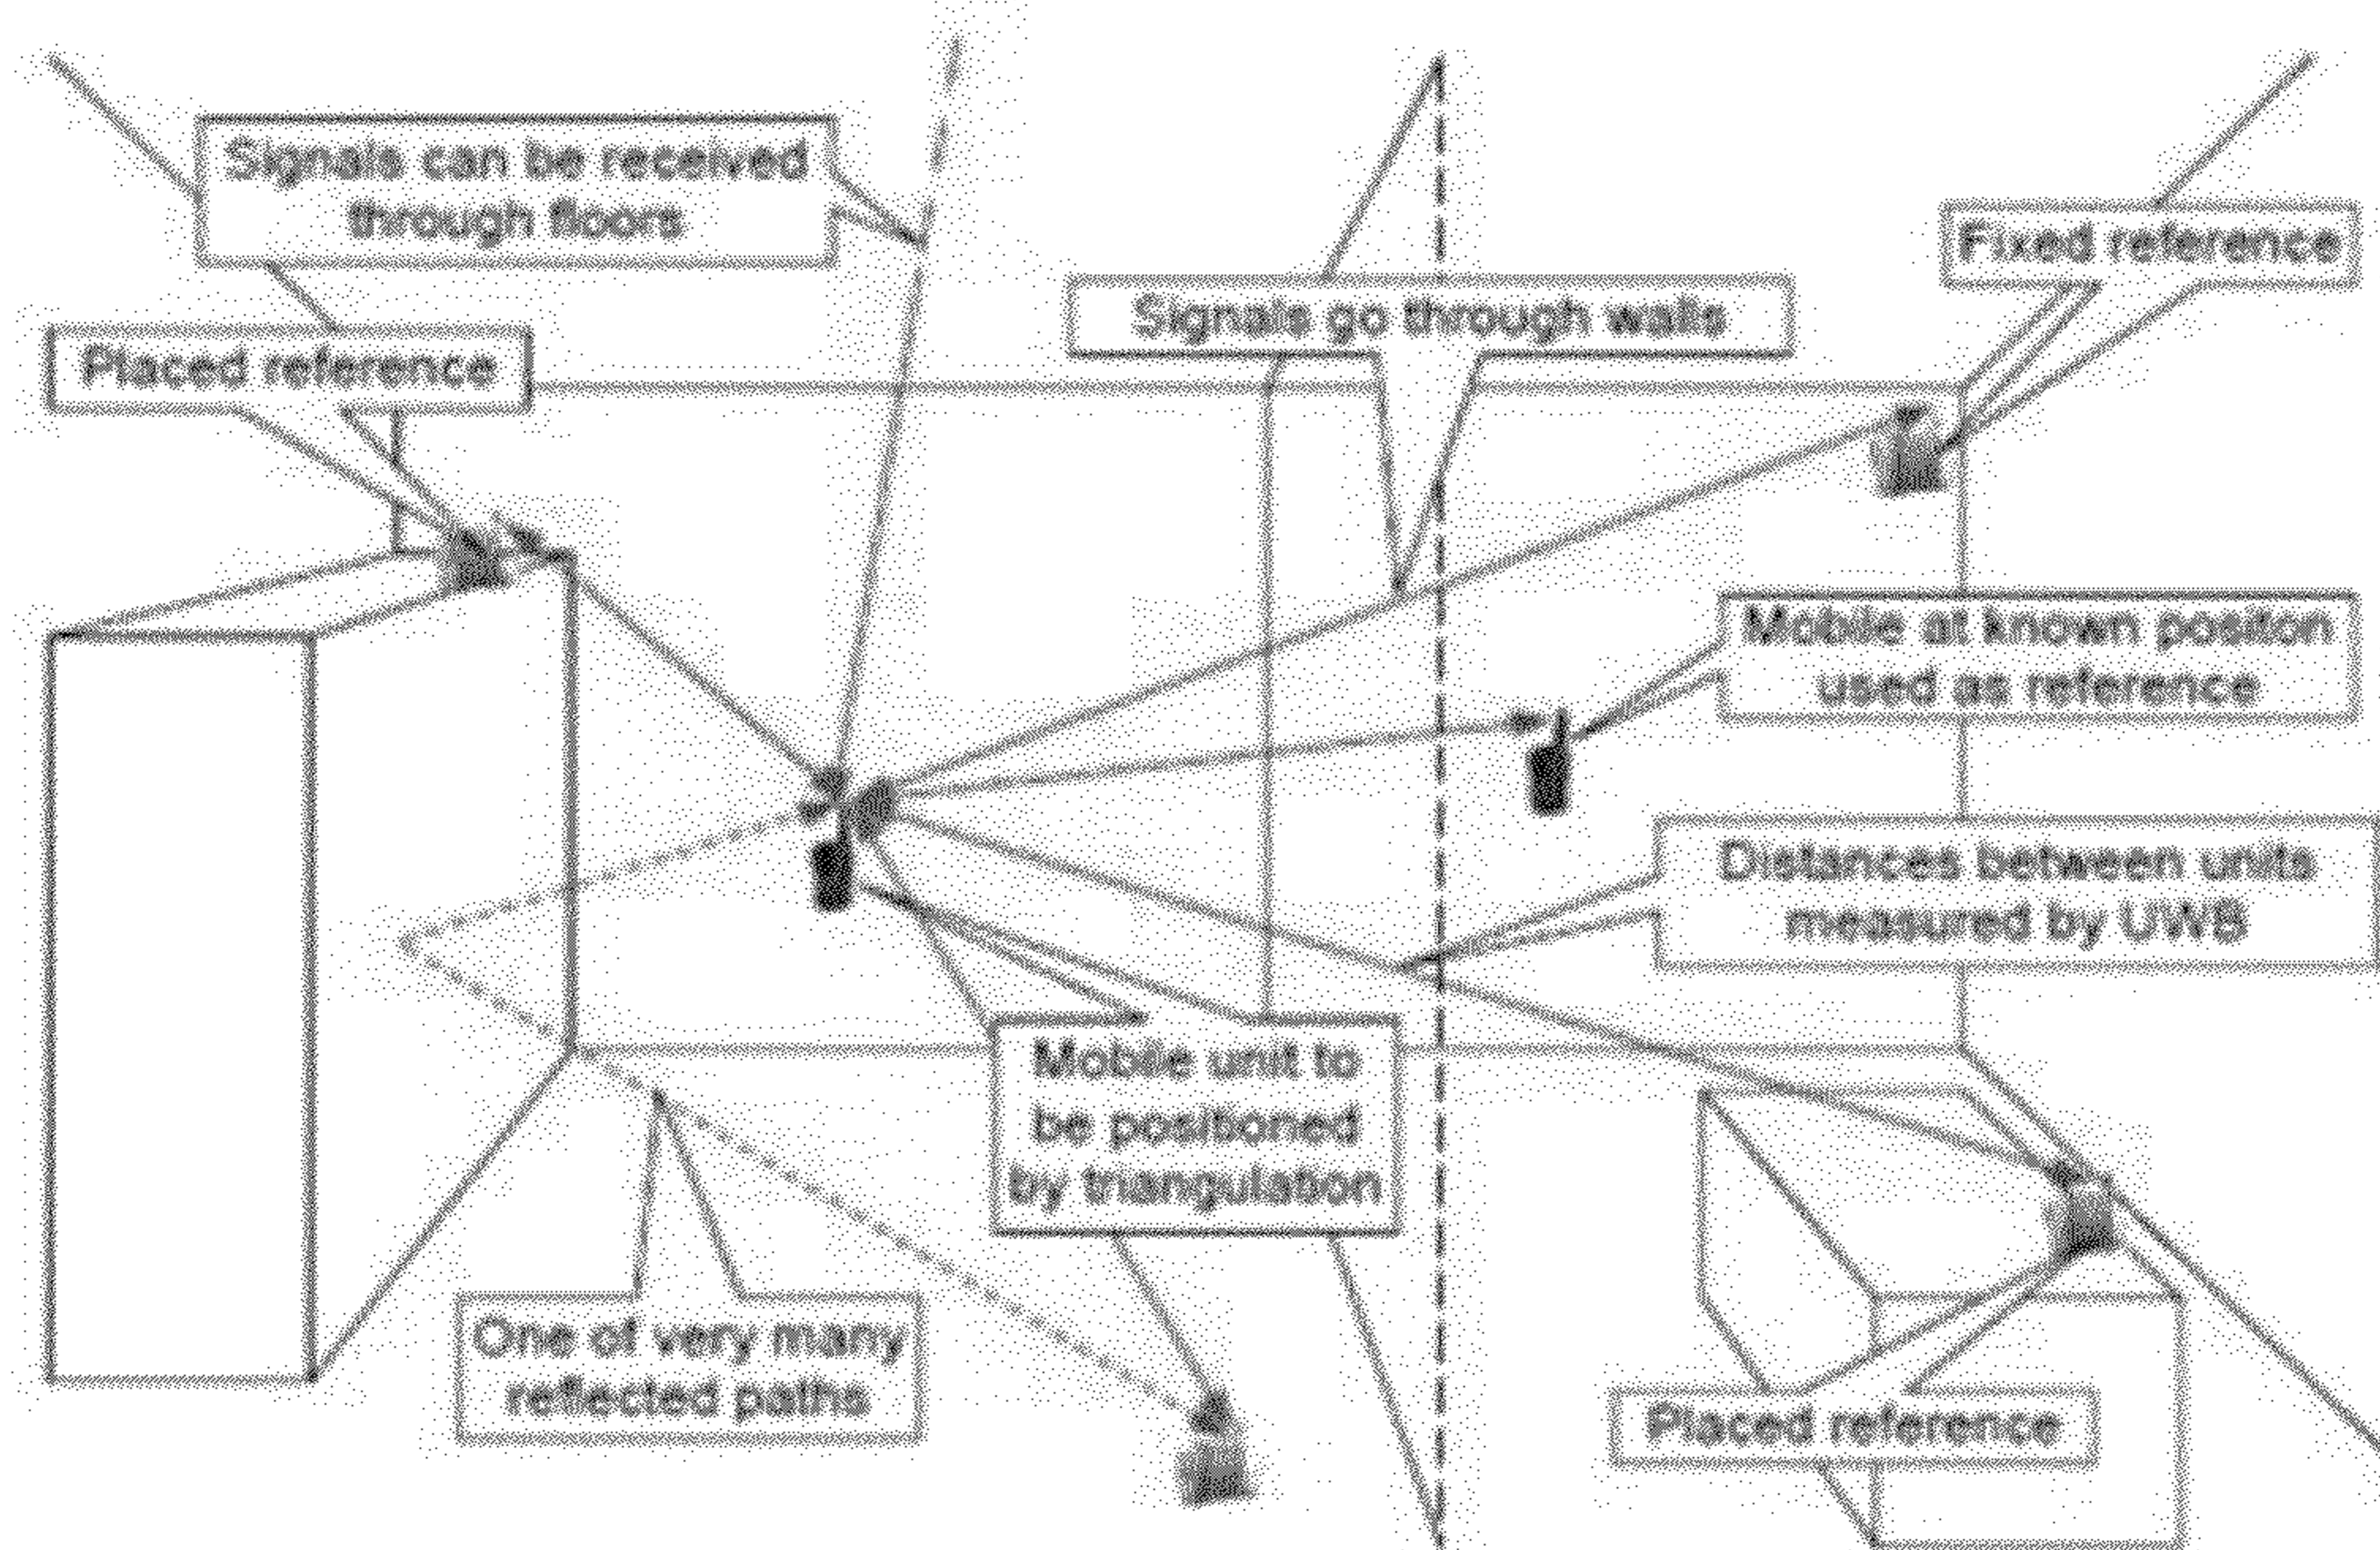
Signals can be received through floors

Signals go through walls

Fixed reference

Placed reference

Mobile at known position used as reference

Distances between units measured by UWB

Mobile unit to be positioned by triangulation

One of very many reflected paths

Placed reference